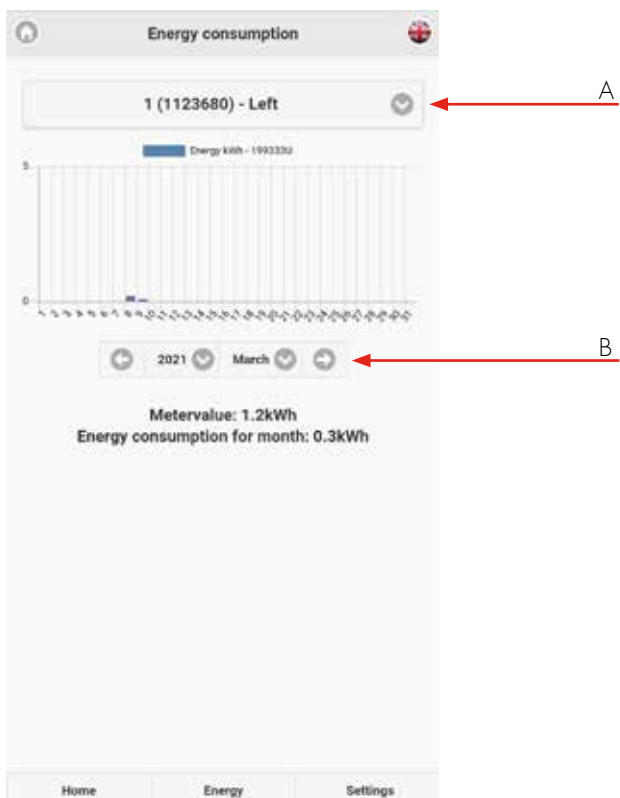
Energy consumption

1 (1123680) - Left

A

Energy kWh - 1993330

5

0

1 2 3 4 5 6 7 8 9 10 11 12 13 14 15 16 17 18 19 20 21 22 23 24 25 26 27 28 29 30 31

2021 March

B

Metervalue: 1.2kWh
Energy consumption for month: 0.3kWh

Home Energy Settings